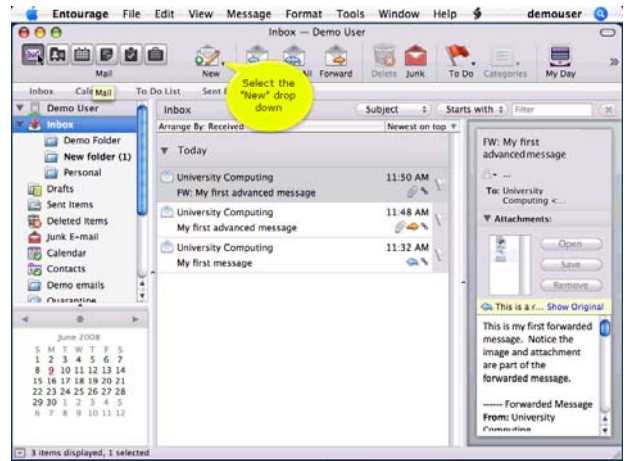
Entourage File Edit View Message Format Tools Window Help demouser

Inbox — Demo User

Mail

New

Select the "New" drop down

All Forward Delete Junk To Do Categories My Day

Inbox Cale Mail To Do List Sent

Demo User

Inbox

Demo Folder

New folder (1)

Personal

Drafts

Sent Items

Deleted Items

Junk E-mail

Calendar

Contacts

Demo emails

Quarantine

June 2008

| S | M | T | W | T | F | S |
|---|---|---|---|---|---|---|
| 1 | 2 | 3 | 4 | 5 | 6 | 7 |
| 8 | 9 | 10 | 11 | 12 | 13 | 14 |
| 15 | 16 | 17 | 18 | 19 | 20 | 21 |
| 22 | 23 | 24 | 25 | 26 | 27 | 28 |
| 29 | 30 | 1 | 2 | 3 | 4 | 5 |
| 6 | 7 | 8 | 9 | 10 | 11 | 12 |

3 items displayed, 1 selected

Inbox Subject Starts with Filter

Arrange By: Received Newest on top

Today

University Computing 11:50 AM
FW: My first advanced message

University Computing 11:48 AM
My first advanced message

University Computing 11:32 AM
My first message

FW: My first advanced message

To: University Computing <...

Attachments:

Open

Save

Remove

This is a r... Show Original

This is my first forwarded message. Notice the image and attachment are part of the forwarded message.

----- Forwarded Message
From: University Computing